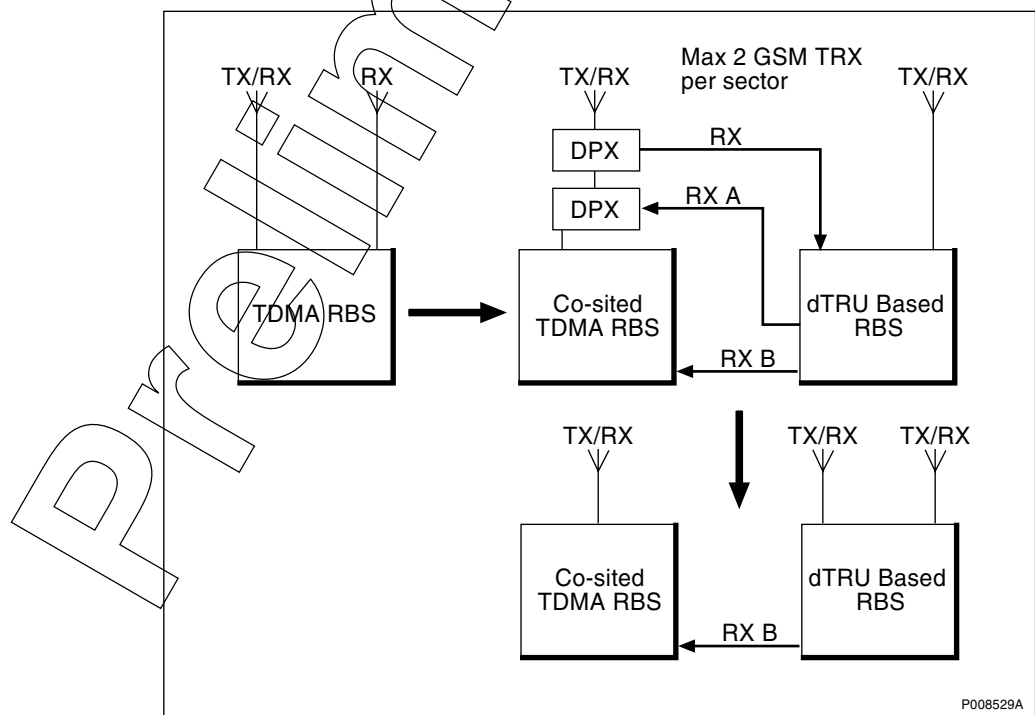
Preliminary

TX/RX

RX

TDMA RBS

Max 2 GSM TRX per sector

TX/RX

DPX

DPX

RX

RX A

TX/RX

Co-sited TDMA RBS

dTRU Based RBS

RX B

TX/RX

TX/RX

TX/RX

Co-sited TDMA RBS

dTRU Based RBS

RX B

P008529A